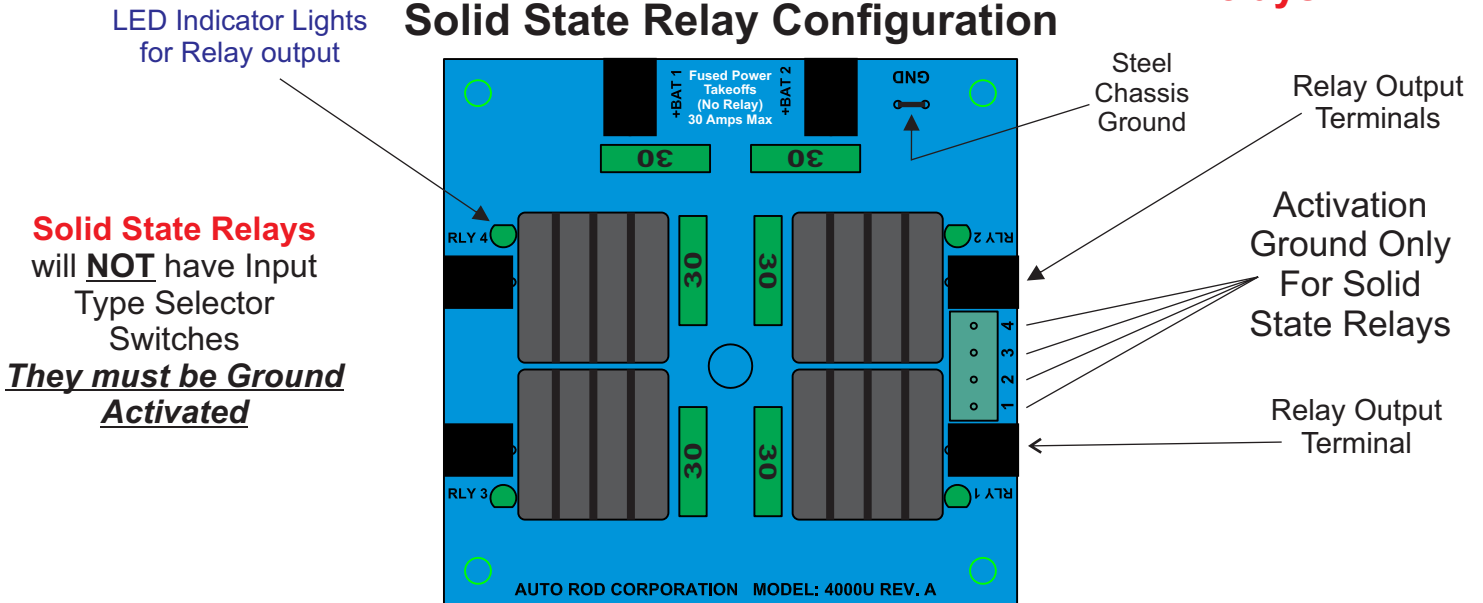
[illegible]

Solid State Relay Configuration

LED Indicator Lights for Relay output

Steel Chassis Ground

Relay Output Terminals

+BAT 1

Fused Power Takeoffs (No Relay) 30 Amps Max

+BAT 2

GND

30

30

Solid State Relays will NOT have Input Type Selector Switches They must be Ground Activated

RLY 4

30

30

RLY 2

Activation Ground Only For Solid State Relays

4
3
2
1

30

30

Relay Output Terminal

RLY 3

RLY 1

AUTO ROD CORPORATION MODEL: 4000U REV. A